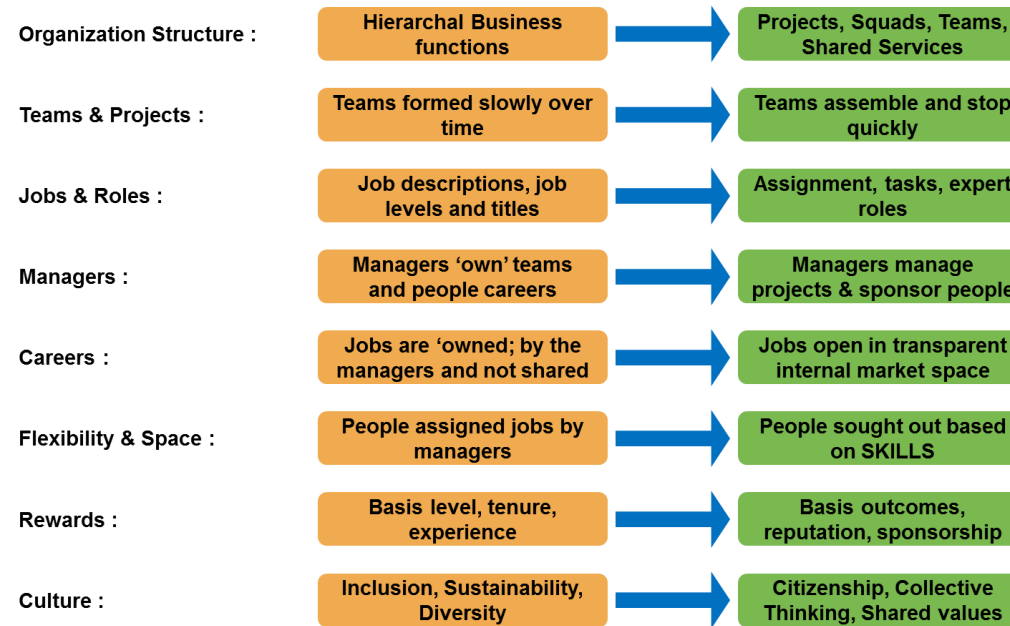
Organization Structure : Hierarchal Business functions Projects, Squads, Teams, Shared Services

Teams & Projects : Teams formed slowly over time Teams assemble and stop quickly

Jobs & Roles : Job descriptions, job levels and titles Assignment, tasks, expert roles

Managers : Managers 'own' teams and people careers Managers manage projects & sponsor people

Careers : Jobs are 'owned; by the managers and not shared Jobs open in transparent internal market space

Flexibility & Space : People assigned jobs by managers People sought out based on SKILLS

Rewards : Basis level, tenure, experience Basis outcomes, reputation, sponsorship

Culture : Inclusion, Sustainability, Diversity Citizenship, Collective Thinking, Shared values